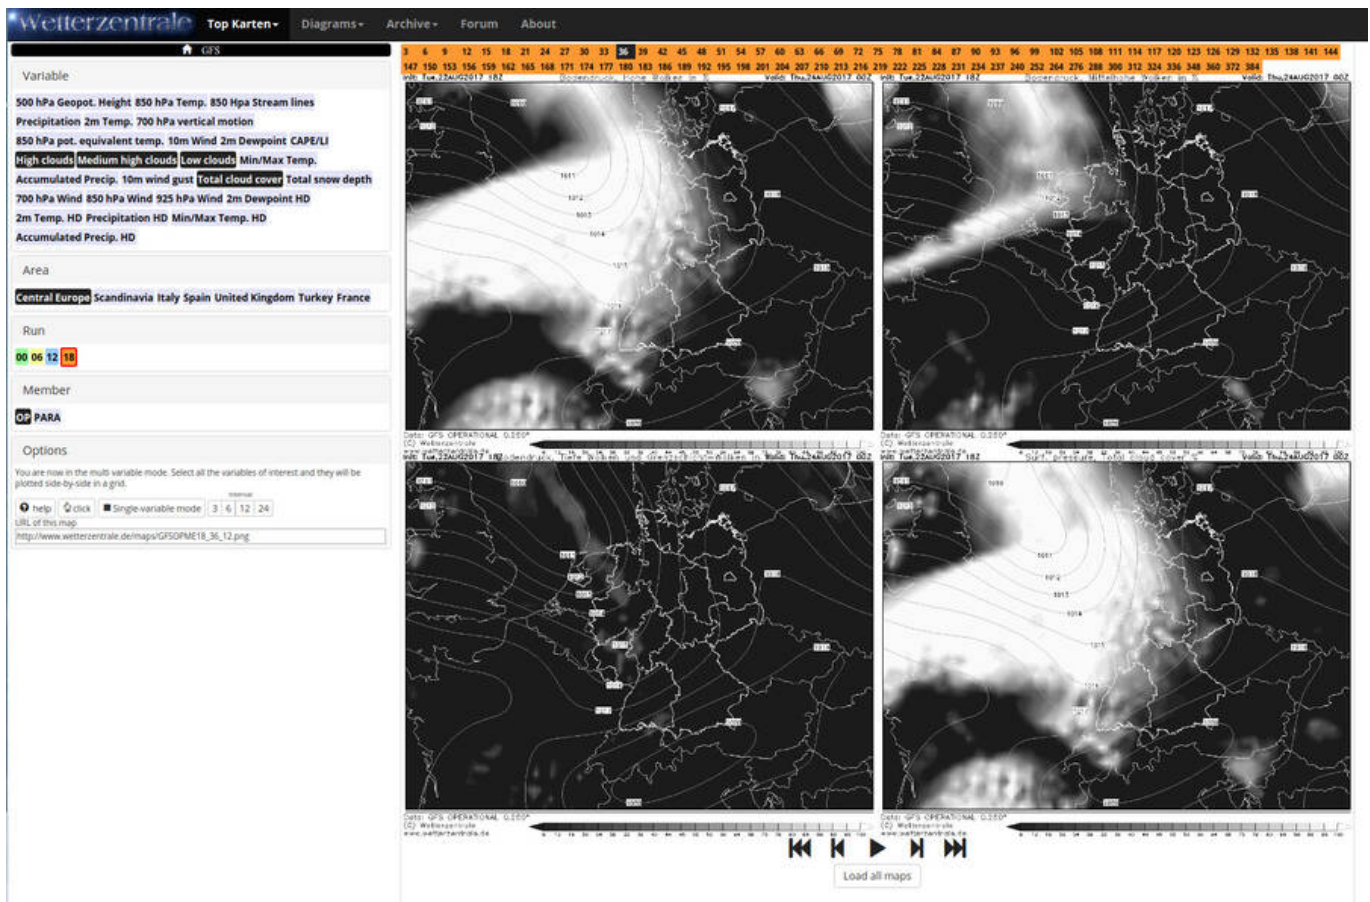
Wetterzentrale Top Karten Diagrams Archive Forum About

GFS

Variable

500 hPa Geopot. Height 850 hPa Temp. 850 Hpa Stream lines
Precipitation 2m Temp. 700 hPa vertical motion
850 hPa pot. equivalent temp. 10m Wind 2m Dewpoint CAPE/LI
High clouds Medium high clouds Low clouds Min/Max Temp.
Accumulated Precip. 10m wind gust Total cloud cover Total snow depth
700 hPa Wind 850 hPa Wind 925 hPa Wind 2m Dewpoint HD
2m Temp. HD Precipitation HD Min/Max Temp. HD
Accumulated Precip. HD

Area

Central Europe Scandinavia Italy Spain United Kingdom Turkey France

Run

00 06 12 18

Member

OP PARA

Options

You are now in the multi variable mode. Select all the variables of interest and they will be plotted side-by-side in a grid.

help click Single-variable mode Interval 3 6 12 24
URL of this map
http://www.wetterzentrale.de/maps/GFSOPME18_36_12.png

3 6 9 12 15 18 21 24 27 30 33 36 39 42 45 48 51 54 57 60 63 66 69 72 75 78 81 84 87 90 93 96 99 102 105 108 111 114 117 120 123 126 129 132 135 138 141 144
147 150 153 156 159 162 165 168 171 174 177 180 183 186 189 192 195 198 201 204 207 210 213 216 219 222 225 228 231 234 237 240 252 264 276 288 300 312 324 336 348 360 372 384

Init: Tue,22AUG2017 18Z Bodendruck, Hohe Wolken in % Valid: Thu,24AUG2017 06Z
Init: Tue,22AUG2017 18Z Bodendruck, Mittelhohe Wolken in % Valid: Thu,24AUG2017 06Z
Data: GFS OPERATIONAL 0.250°
(C) Wetterzentrale
www.wetterzentrale.de
Init: Tue,22AUG2017 18Z Bodendruck, Tiefe Wolken und Grenzschichtwolken in % Valid: Thu,24AUG2017 06Z
Init: Tue,22AUG2017 18Z Surf. pressure, Total cloud cover % Valid: Thu,24AUG2017 06Z

1011 1012 1013 1014 1015 1016

Data: GFS OPERATIONAL 0.250°
(C) Wetterzentrale
www.wetterzentrale.de

Load all maps